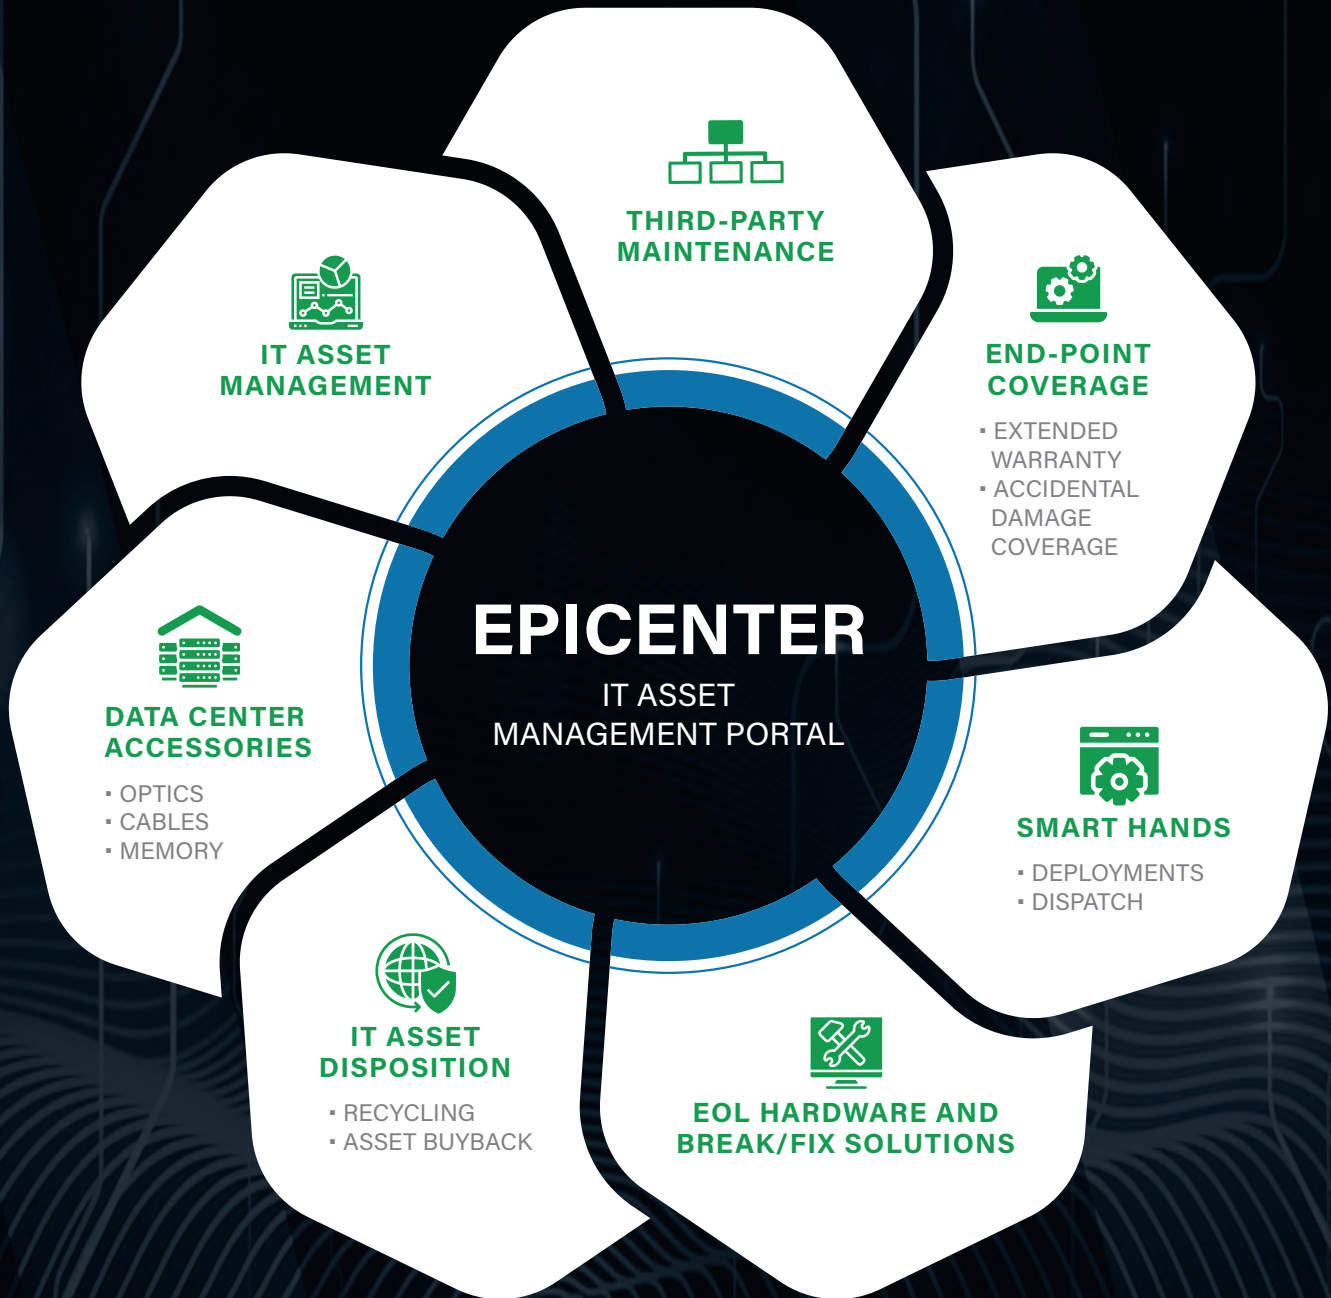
THIRD-PARTY MAINTENANCE

IT ASSET MANAGEMENT

END-POINT COVERAGE

▪ EXTENDED WARRANTY
▪ ACCIDENTAL DAMAGE COVERAGE

EPICENTER
IT ASSET MANAGEMENT PORTAL

DATA CENTER ACCESSORIES

▪ OPTICS
▪ CABLES
▪ MEMORY

SMART HANDS

▪ DEPLOYMENTS
▪ DISPATCH

IT ASSET DISPOSITION

▪ RECYCLING
▪ ASSET BUYBACK

EOL HARDWARE AND BREAK/FIX SOLUTIONS